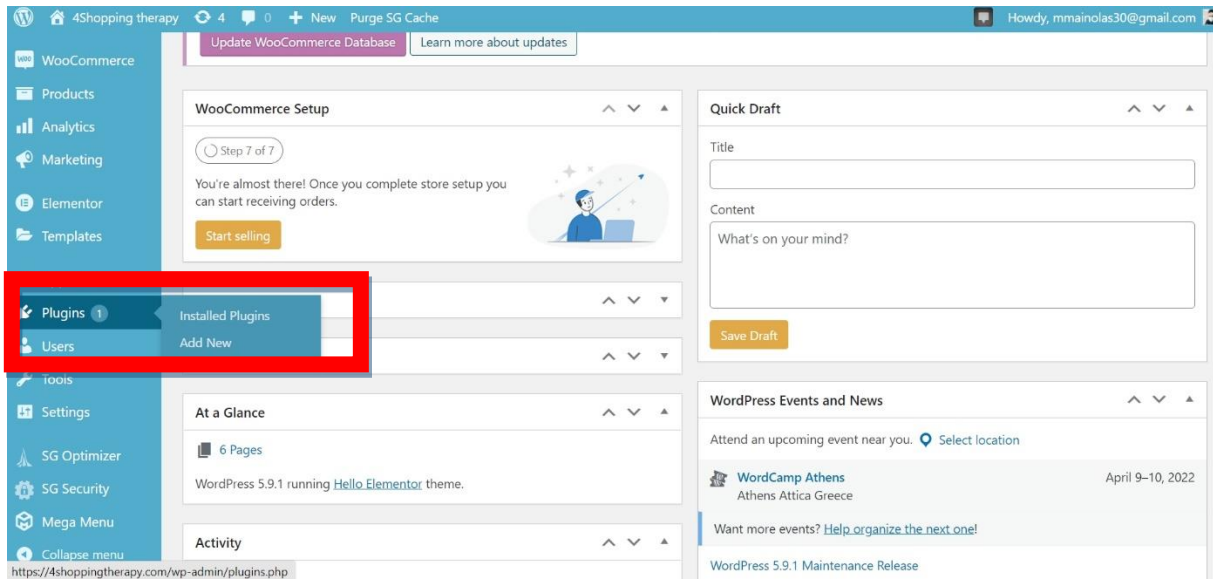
4Shopping therapy 4 0 + New Purge SG Cache Howdy, mmainolas30@gmail.com

Update WooCommerce Database
Learn more about updates

WooCommerce
Products
Analytics
Marketing
Elementor
Templates
Plugins 1
Installed Plugins
Add New
Users
Tools
Settings
SG Optimizer
SG Security
Mega Menu
Collapse menu

WooCommerce Setup

Step 7 of 7

You're almost there! Once you complete store setup you can start receiving orders.

Start selling

At a Glance

6 Pages

WordPress 5.9.1 running Hello Elementor theme.

Activity

Quick Draft

Title

Content

What's on your mind?

Save Draft

WordPress Events and News

Attend an upcoming event near you. Select location

WordCamp Athens
Athens Attica Greece
April 9–10, 2022

Want more events? Help organize the next one!

WordPress 5.9.1 Maintenance Release

https://4shoppingtherapy.com/wp-admin/plugins.php